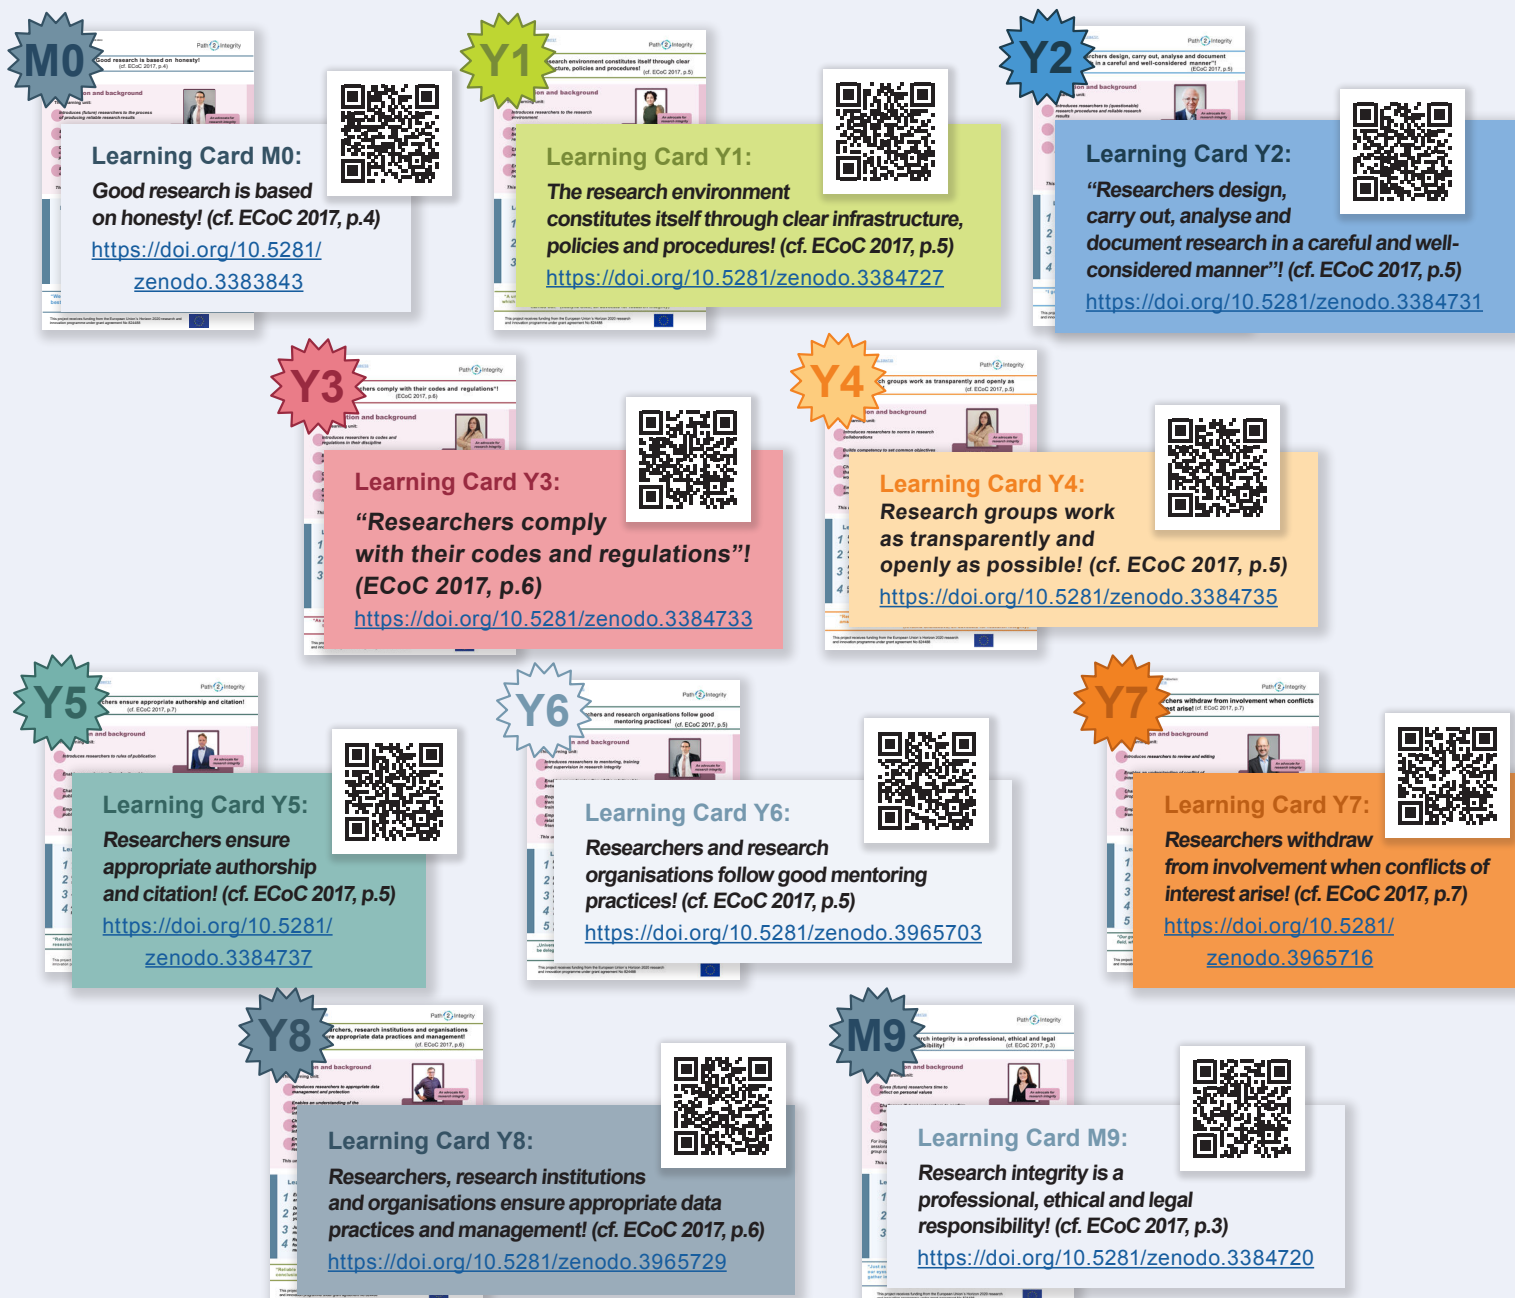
M0

Learning Card M0:

Good research is based on honesty! (cf. ECoC 2017, p.4)

https://doi.org/10.5281/zenodo.3383843

Y1

Learning Card Y1:

The research environment constitutes itself through clear infrastructure, policies and procedures! (cf. ECoC 2017, p.5)

https://doi.org/10.5281/zenodo.3384727

Y2

Learning Card Y2:

"Researchers design, carry out, analyse and document research in a careful and well-considered manner"! (cf. ECoC 2017, p.5)

https://doi.org/10.5281/zenodo.3384731

Y3

Learning Card Y3:

"Researchers comply with their codes and regulations"! (ECoC 2017, p.6)

https://doi.org/10.5281/zenodo.3384733

Y4

Learning Card Y4:

Research groups work as transparently and openly as possible! (cf. ECoC 2017, p.5)

https://doi.org/10.5281/zenodo.3384735

Y5

Learning Card Y5:

Researchers ensure appropriate authorship and citation! (cf. ECoC 2017, p.5)

https://doi.org/10.5281/zenodo.3384737

Y6

Learning Card Y6:

Researchers and research organisations follow good mentoring practices! (cf. ECoC 2017, p.5)

https://doi.org/10.5281/zenodo.3965703

Y7

Learning Card Y7:

Researchers withdraw from involvement when conflicts of interest arise! (cf. ECoC 2017, p.7)

https://doi.org/10.5281/zenodo.3965716

Y8

Learning Card Y8:

Researchers, research institutions and organisations ensure appropriate data practices and management! (cf. ECoC 2017, p.6)

https://doi.org/10.5281/zenodo.3965729

M9

Learning Card M9:

Research integrity is a professional, ethical and legal responsibility! (cf. ECoC 2017, p.3)

https://doi.org/10.5281/zenodo.3384720